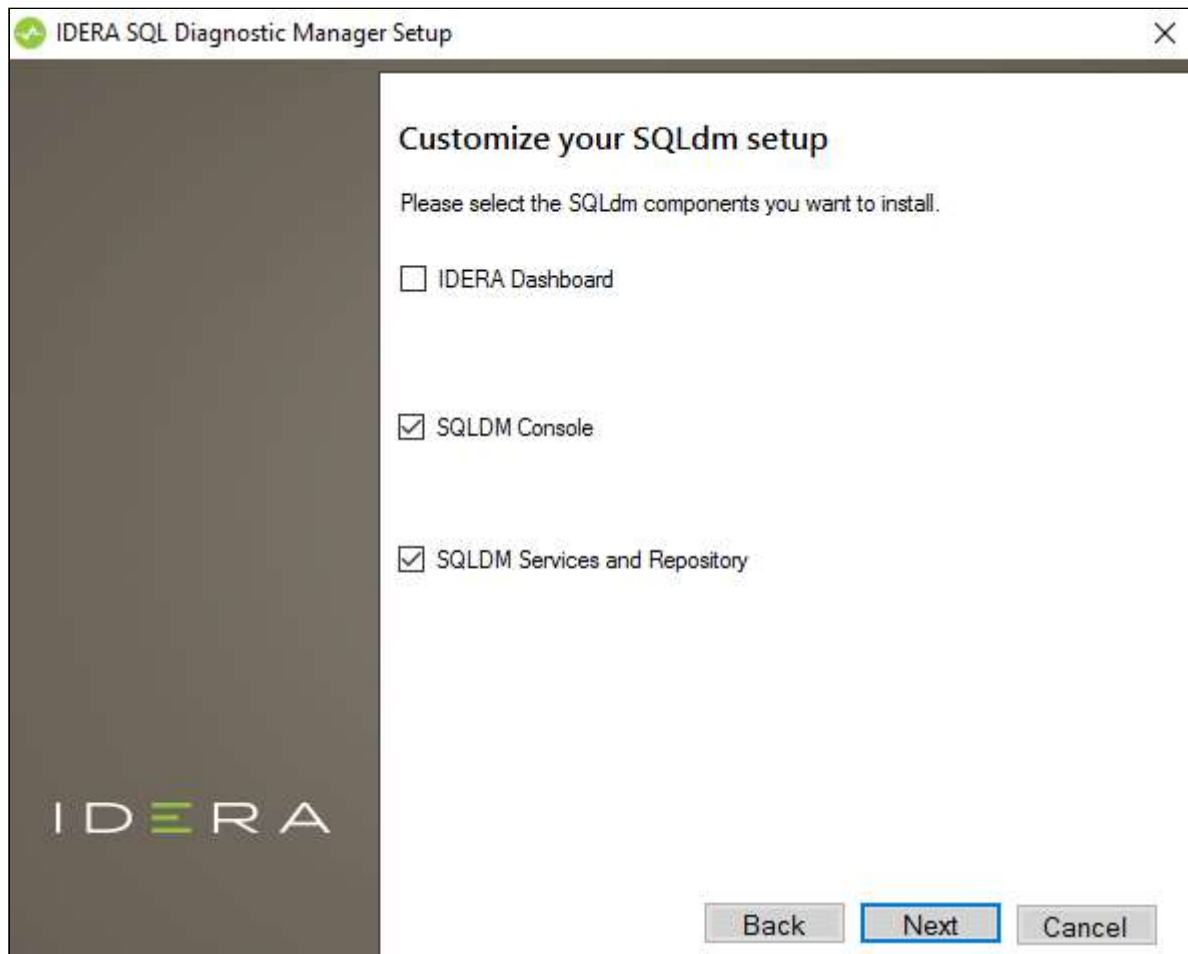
IDERA SQL Diagnostic Manager Setup

×

IDERA

Customize your SQLdm setup

Please select the SQLdm components you want to install.

IDERA Dashboard

SQLDM Console

SQLDM Services and Repository

Back
Next
Cancel